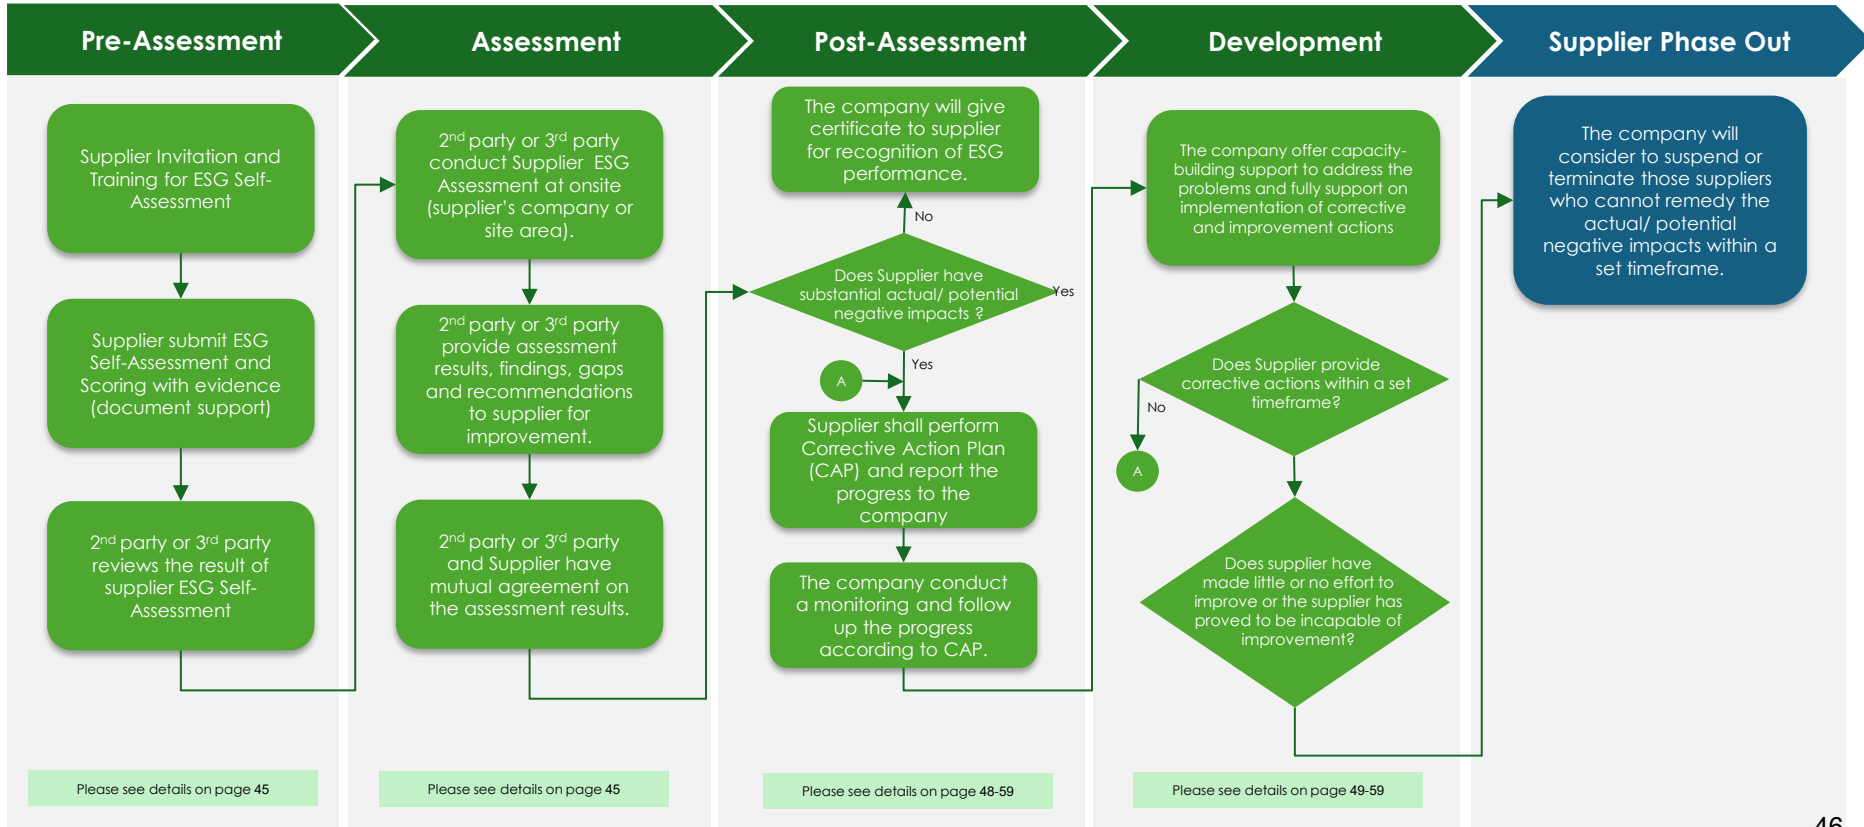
Pre-Assessment

Supplier Invitation and Training for ESG Self-Assessment

Supplier submit ESG Self-Assessment and Scoring with evidence (document support)

$2^{nd}$ party or $3^{rd}$ party reviews the result of supplier ESG Self-Assessment

Please see details on page 45

Assessment

$2^{nd}$ party or $3^{rd}$ party conduct Supplier ESG Assessment at onsite (supplier's company or site area).

$2^{nd}$ party or $3^{rd}$ party provide assessment results, findings, gaps and recommendations to supplier for improvement.

$2^{nd}$ party or $3^{rd}$ party and Supplier have mutual agreement on the assessment results.

Please see details on page 45

Post-Assessment

The company will give certificate to supplier for recognition of ESG performance.

No

Does Supplier have substantial actual/ potential negative impacts ?

Yes

A

Yes

Supplier shall perform Corrective Action Plan (CAP) and report the progress to the company

The company conduct a monitoring and follow up the progress according to CAP.

Please see details on page 48-59

Development

The company offer capacity-building support to address the problems and fully support on implementation of corrective and improvement actions

Does Supplier provide corrective actions within a set timeframe?

No

A

Does supplier have made little or no effort to improve or the supplier has proved to be incapable of improvement?

Please see details on page 49-59

Supplier Phase Out

The company will consider to suspend or terminate those suppliers who cannot remedy the actual/ potential negative impacts within a set timeframe.

46